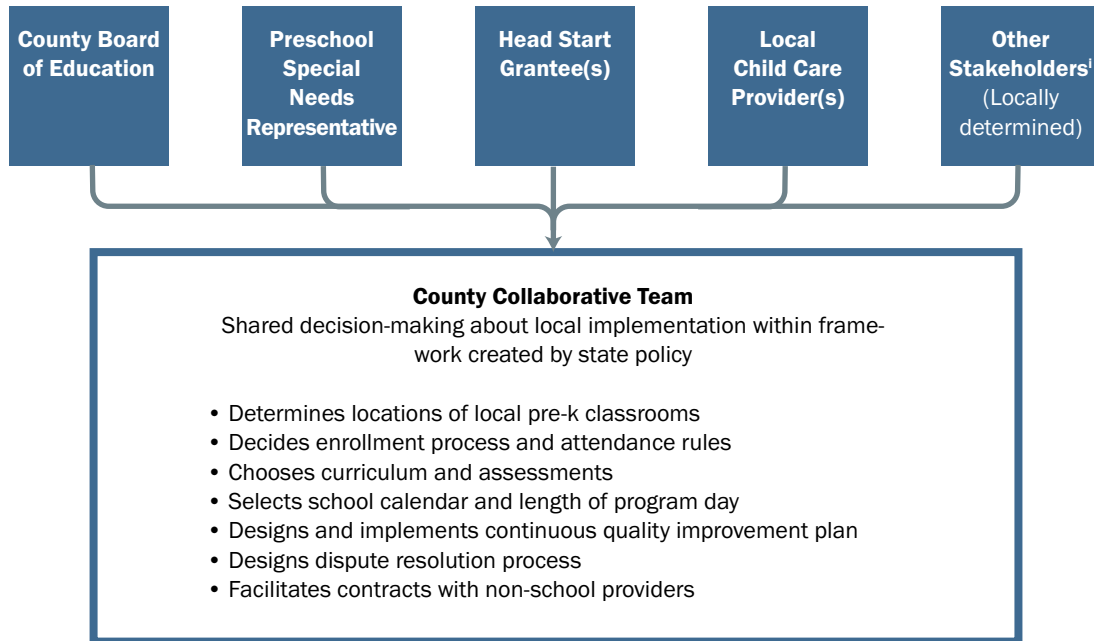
County Board of Education

Preschool Special Needs Representative

Head Start Grantee(s)

Local Child Care Provider(s)

Other Stakeholders$^{i}$ (Locally determined)

County Collaborative Team
Shared decision-making about local implementation within framework created by state policy

• Determines locations of local pre-k classrooms
• Decides enrollment process and attendance rules
• Chooses curriculum and assessments
• Selects school calendar and length of program day
• Designs and implements continuous quality improvement plan
• Designs dispute resolution process
• Facilitates contracts with non-school providers